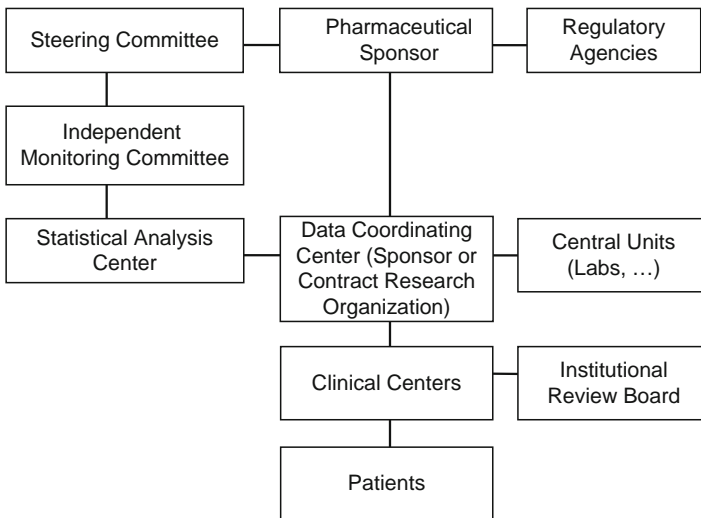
Steering Committee

Pharmaceutical Sponsor

Regulatory Agencies

Independent Monitoring Committee

Statistical Analysis Center

Data Coordinating Center (Sponsor or Contract Research Organization)

Central Units (Labs, …)

Clinical Centers

Institutional Review Board

Patients